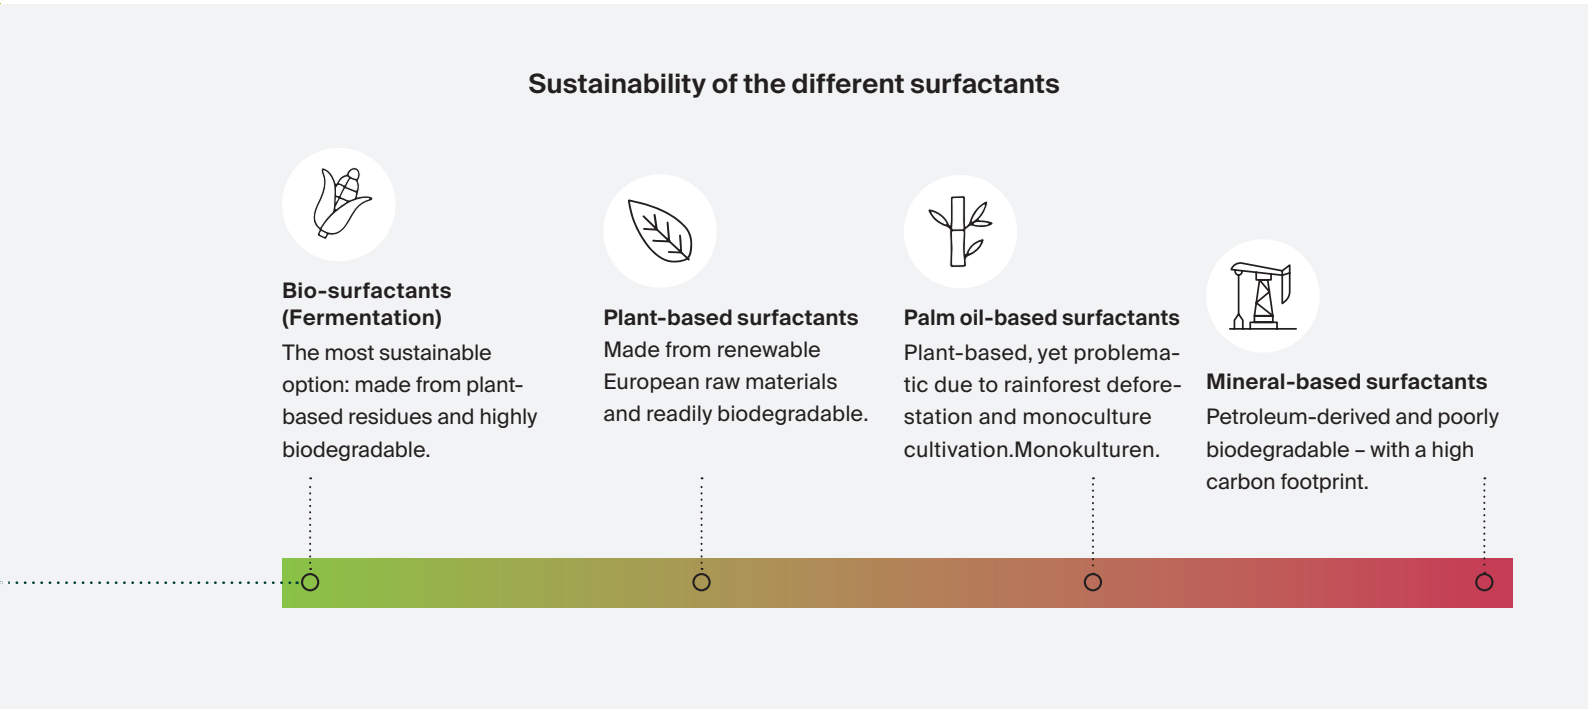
Sustainability of the different surfactants

Bio-surfactants (Fermentation)
The most sustainable option: made from plant-based residues and highly biodegradable.

Plant-based surfactants
Made from renewable European raw materials and readily biodegradable.

Palm oil-based surfactants
Plant-based, yet problematic due to rainforest deforestation and monoculture cultivation.Monokulturen.

Mineral-based surfactants
Petroleum-derived and poorly biodegradable – with a high carbon footprint.